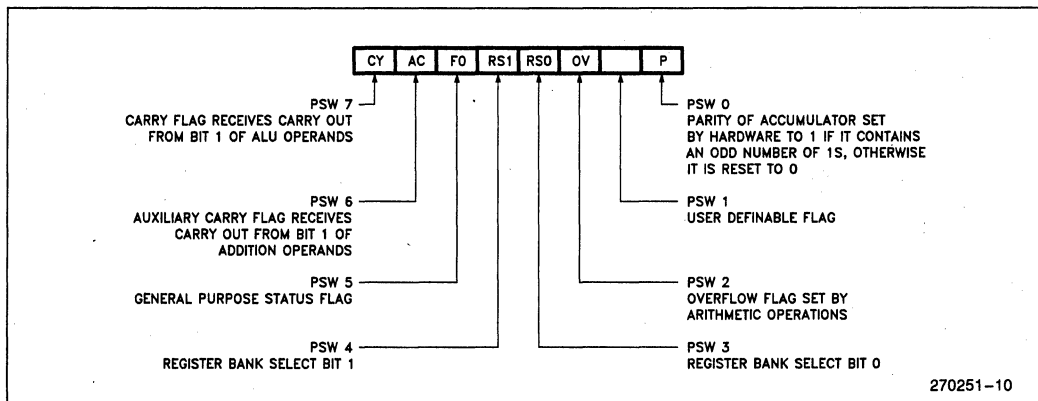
| CY | AC | F0 | RS1 | RS0 | OV | | P |
|---|---|---|---|---|---|---|---|

PSW 7
CARRY FLAG RECEIVES CARRY OUT FROM BIT 1 OF ALU OPERANDS

PSW 6
AUXILIARY CARRY FLAG RECEIVES CARRY OUT FROM BIT 1 OF ADDITION OPERANDS

PSW 5
GENERAL PURPOSE STATUS FLAG

PSW 4
REGISTER BANK SELECT BIT 1

PSW 0
PARITY OF ACCUMULATOR SET BY HARDWARE TO 1 IF IT CONTAINS AN ODD NUMBER OF 1S, OTHERWISE IT IS RESET TO 0

PSW 1
USER DEFINABLE FLAG

PSW 2
OVERFLOW FLAG SET BY ARITHMETIC OPERATIONS

PSW 3
REGISTER BANK SELECT BIT 0

270251–10